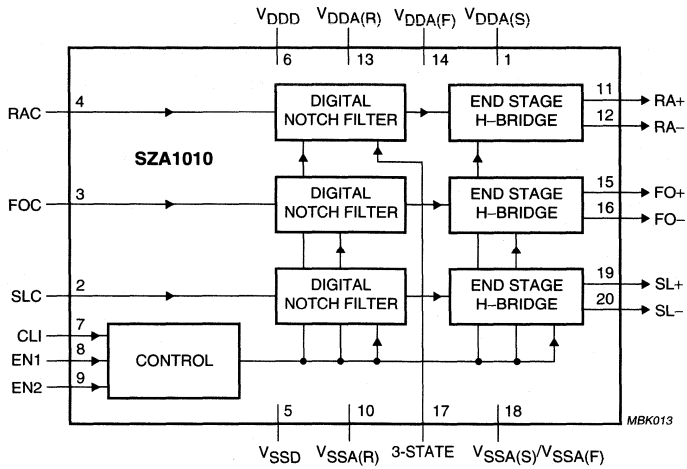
$V_{DDD}$ $V_{DDA(R)}$ $V_{DDA(F)}$ $V_{DDA(S)}$

6 13 14 1

RAC 4

DIGITAL NOTCH FILTER

END STAGE H–BRIDGE

11 RA+
12 RA–

SZA1010

FOC 3

DIGITAL NOTCH FILTER

END STAGE H–BRIDGE

15 FO+
16 FO–

SLC 2

DIGITAL NOTCH FILTER

END STAGE H–BRIDGE

19 SL+
20 SL–

CLI 7
EN1 8
EN2 9

CONTROL

5 10 17 18

$V_{SSD}$ $V_{SSA(R)}$ 3-STATE $V_{SSA(S)}/V_{SSA(F)}$

MBK013